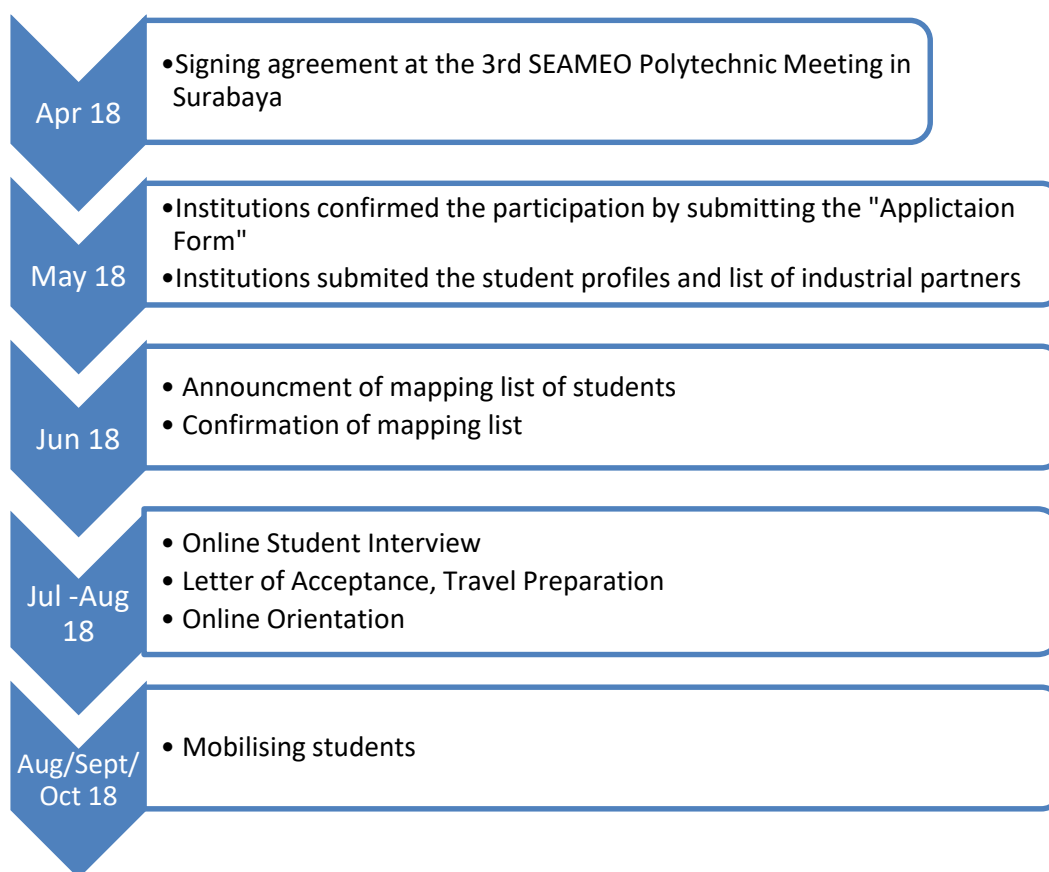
Apr 18

•Signing agreement at the 3rd SEAMEO Polytechnic Meeting in Surabaya

May 18

•Institutions confirmed the participation by submitting the "Applictaion Form"
•Institutions submited the student profiles and list of industrial partners

Jun 18

• Announcment of mapping list of students
• Confirmation of mapping list

Jul -Aug 18

• Online Student Interview
• Letter of Acceptance, Travel Preparation
• Online Orientation

Aug/Sept/ Oct 18

• Mobilising students